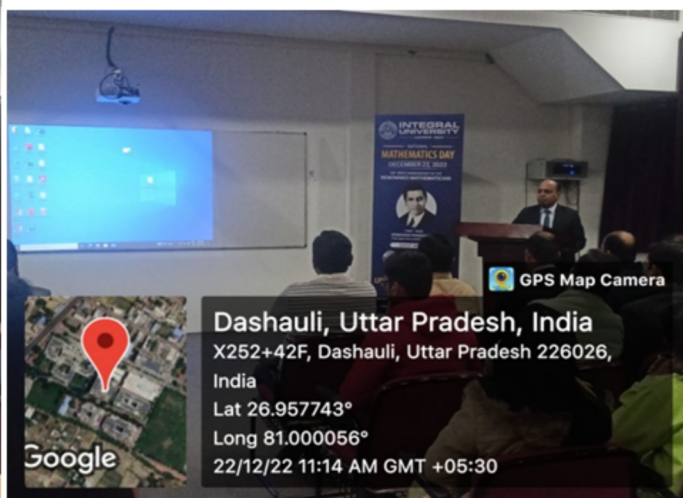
INTEGRAL UNIVERSITY

MATHEMATICS DAY

DECEMBER 22, 2022

GPS Map Camera

Dashauli, Uttar Pradesh, India

X252+42F, Dashauli, Uttar Pradesh 226026, India

Lat 26.957743°

Long 81.000056°

22/12/22 11:14 AM GMT +05:30

Google